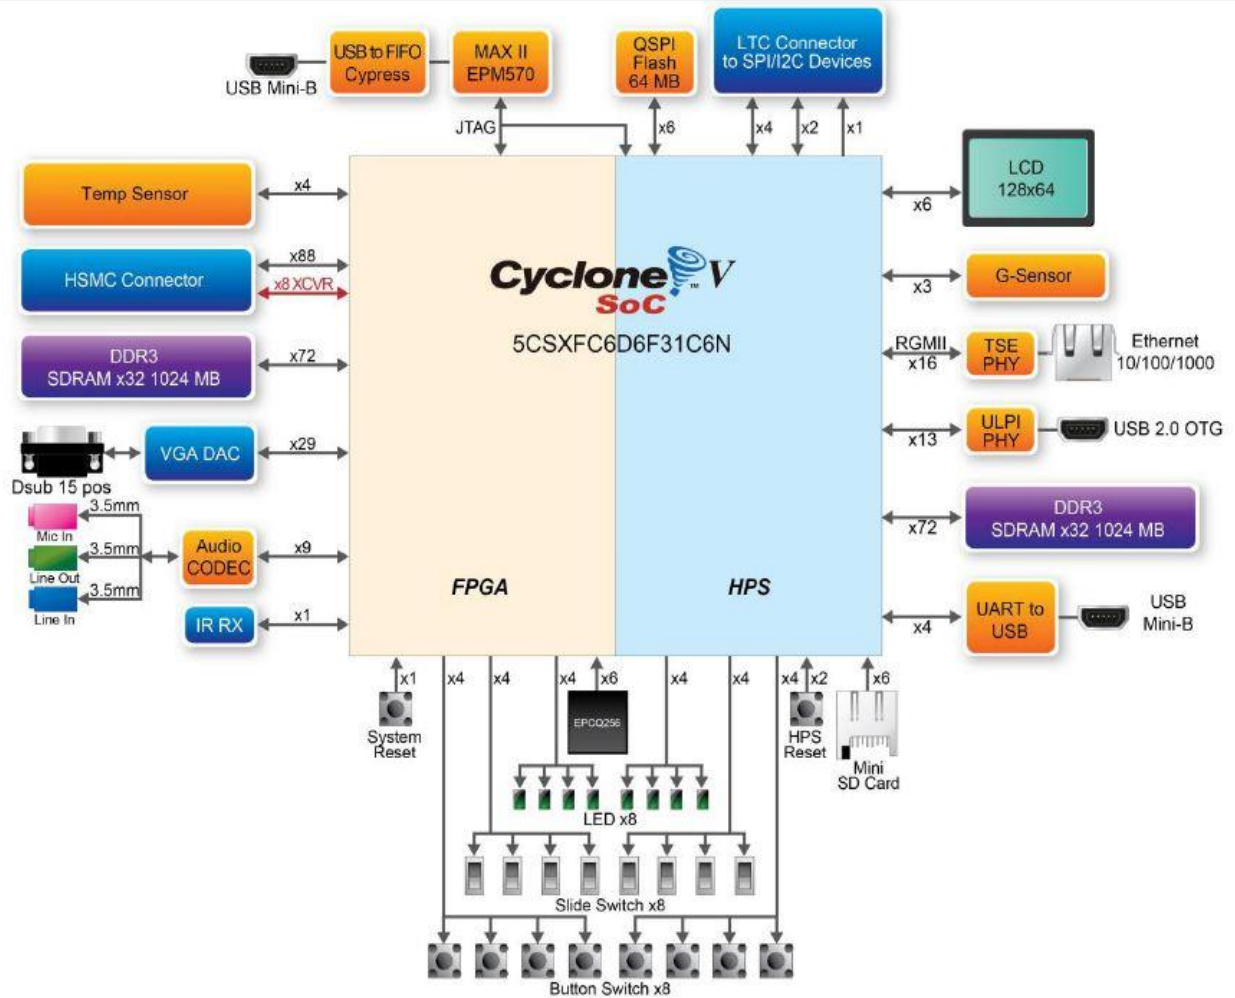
USB Mini-B
USB to FIFO Cypress
MAX II EPM570
QSPI Flash 64 MB
LTC Connector to SPI/I2C Devices
JTAG
x6
x4
x2
x1
LCD 128x64
Temp Sensor
x4
x6
HSMC Connector
x88
x8 XCVR
Cyclone V SoC
G-Sensor
x3
DDR3 SDRAM x32 1024 MB
x72
5CSXFC6D6F31C6N
RGMII x16
TSE PHY
Ethernet 10/100/1000
Dsub 15 pos
VGA DAC
x29
ULPI PHY
x13
USB 2.0 OTG
3.5mm
Mic In
3.5mm
Line Out
3.5mm
Line In
Audio CODEC
x9
DDR3 SDRAM x32 1024 MB
x72
FPGA
HPS
IR RX
x1
UART to USB
x4
USB Mini-B
x1
x4
x4
x4
x6
x4
x4
x4
x2
x6
System Reset
EPCQ256
HPS Reset
Mini SD Card
LED x8
Slide Switch x8
Button Switch x8